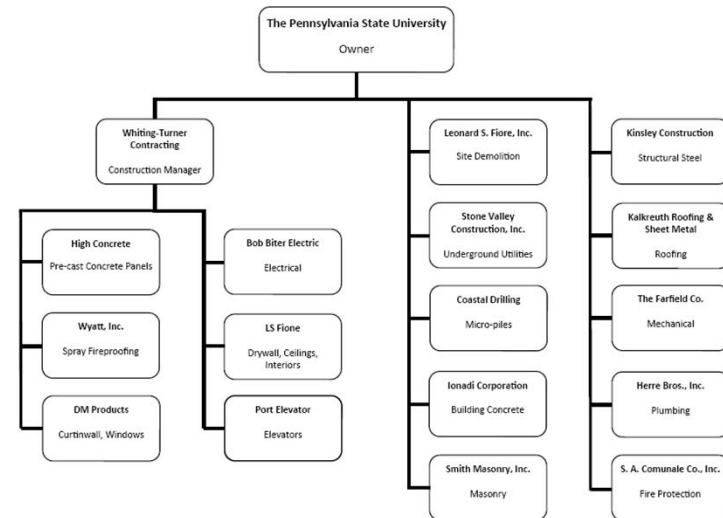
The Pennsylvania State University
Owner

Whiting-Turner Contracting
Construction Manager

High Concrete
Pre-cast Concrete Panels

Wyatt, Inc.
Spray Fireproofing

DM Products
Curtinwall, Windows

Bob Biter Electric
Electrical

LS Fione
Drywall, Ceilings, Interiors

Port Elevator
Elevators

Leonard S. Fiore, Inc.
Site Demolition

Stone Valley Construction, Inc.
Underground Utilities

Coastal Drilling
Micro-piles

Ionadi Corporation
Building Concrete

Smith Masonry, Inc.
Masonry

Kinsley Construction
Structural Steel

Kalkreuth Roofing & Sheet Metal
Roofing

The Farfield Co.
Mechanical

Herre Bros., Inc.
Plumbing

S. A. Comunale Co., Inc.
Fire Protection